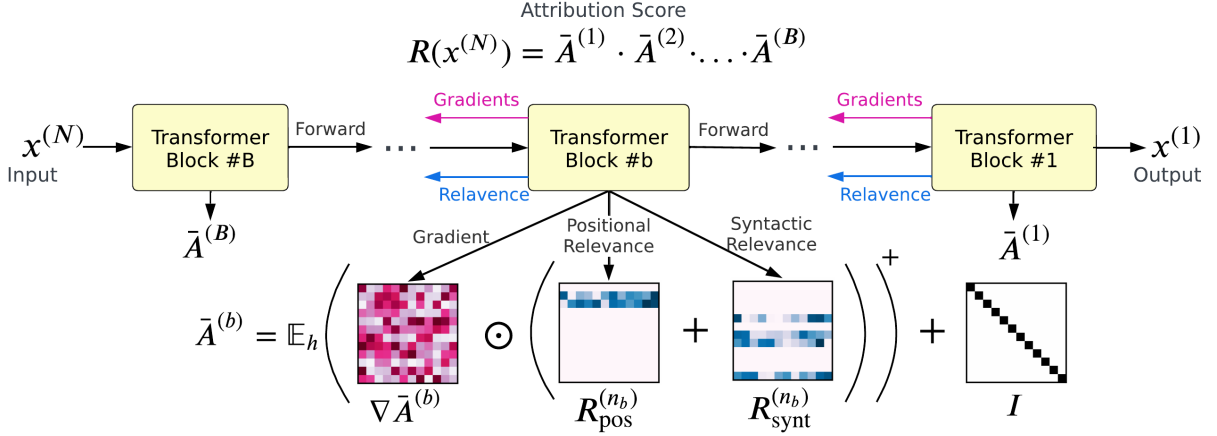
Attribution Score

$R(x^{(N)}) = \bar{A}^{(1)} \cdot \bar{A}^{(2)} \cdot \ldots \cdot \bar{A}^{(B)}$

$x^{(N)}$
Input

Transformer Block #B

Forward

...

Gradients

Relavence

Transformer Block #b

Forward

...

Gradients

Relavence

Transformer Block #1

$x^{(1)}$
Output

$\bar{A}^{(B)}$

$\bar{A}^{(1)}$

Gradient

Positional Relevance

Syntactic Relevance

$\bar{A}^{(b)} = \mathbb{E}_h \left( \nabla \bar{A}^{(b)} \odot \left( R_{\text{pos}}^{(n_b)} + R_{\text{synt}}^{(n_b)} \right) \right)^{+} + I$